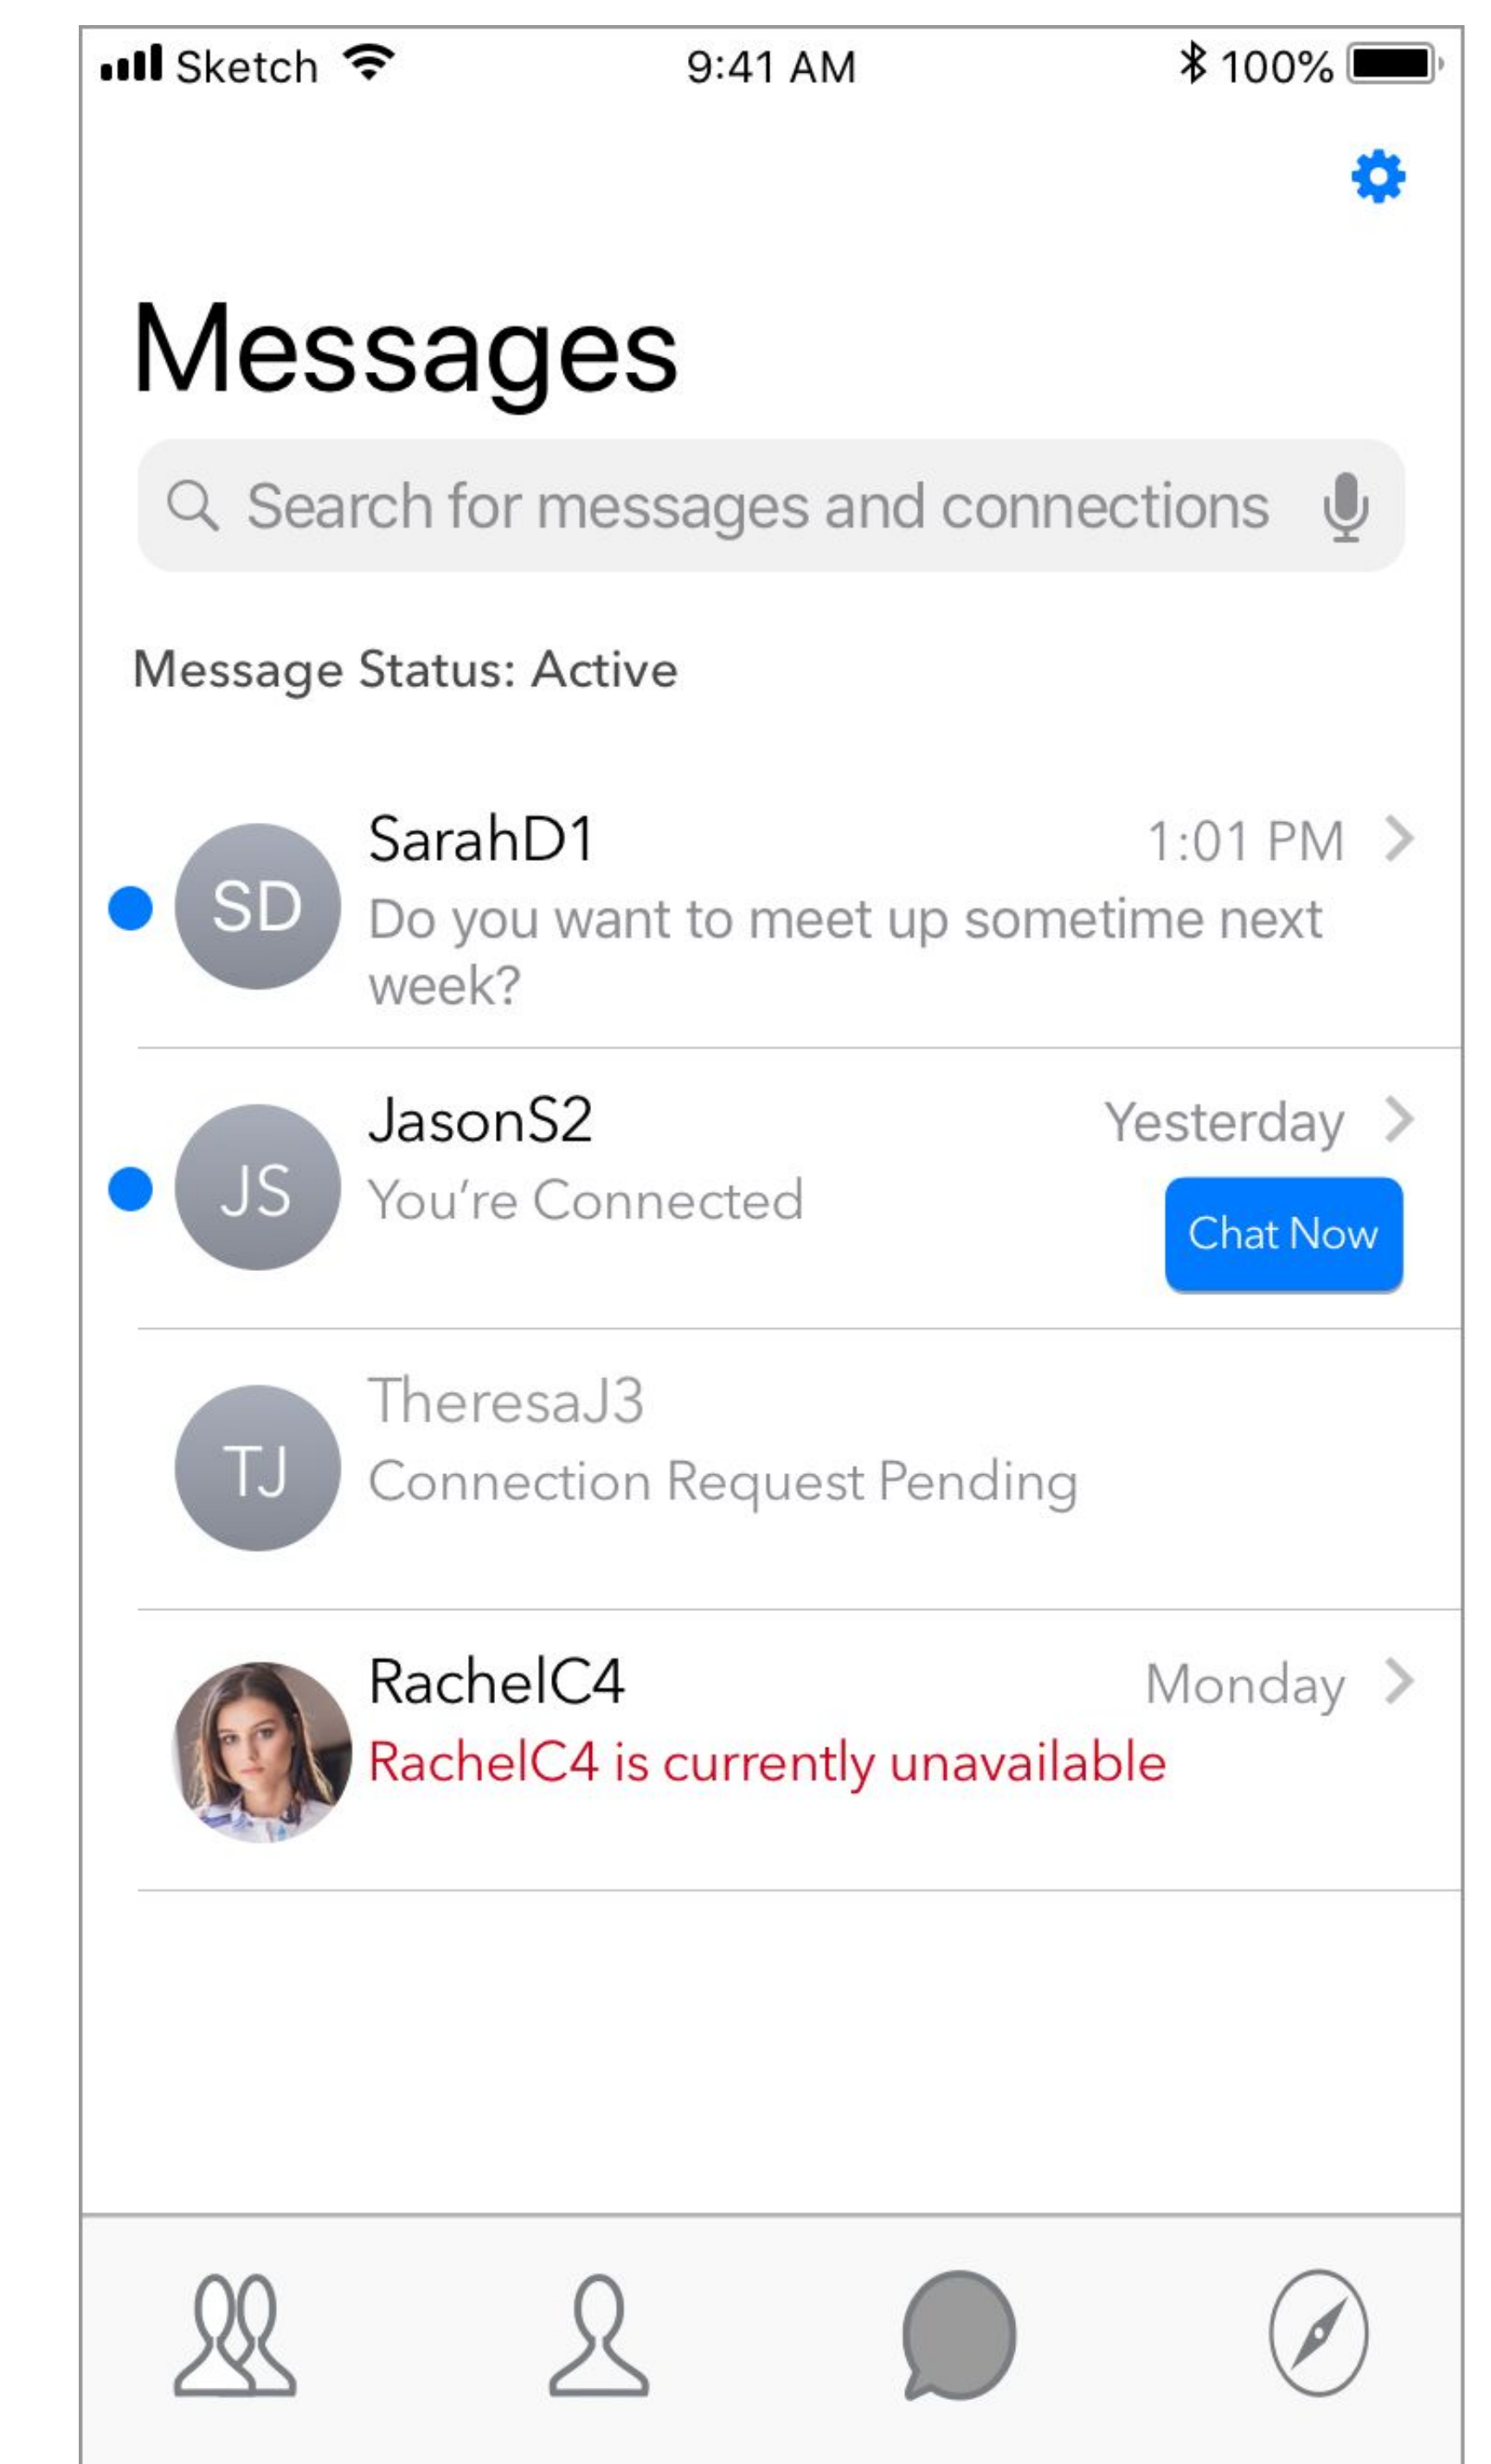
Sketch 9:41 AM 100%

Messages

Search for messages and connections

Message Status: Active

SD SarahD1 1:01 PM
Do you want to meet up sometime next week?

JS JasonS2 Yesterday
You're Connected
Chat Now

TJ TheresaJ3
Connection Request Pending

RachelC4 Monday
RachelC4 is currently unavailable